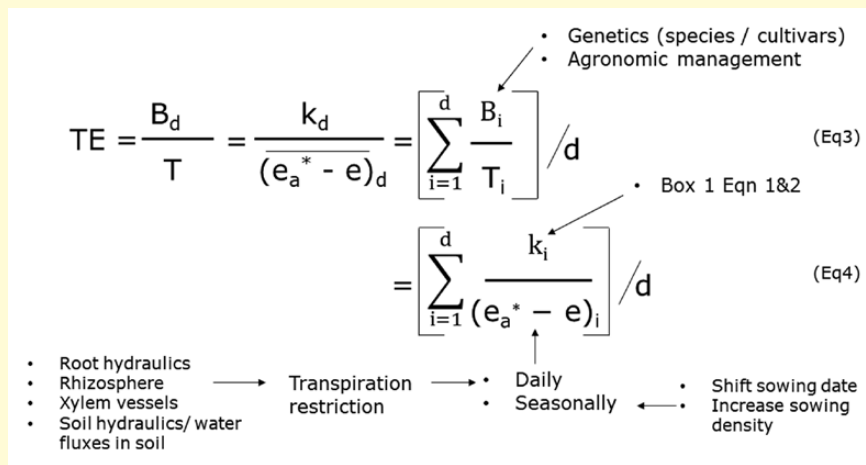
- Genetics (species / cultivars)
- Agronomic management

$TE = \frac{B_d}{T} = \frac{k_d}{\overline{(e_a^* - e)}_d} = \left[\sum_{i=1}^{d} \frac{B_i}{T_i}\right] \Big/ d$ (Eq3)

- Box 1 Eqn 1&2

$= \left[\sum_{i=1}^{d} \frac{k_i}{(e_a^* - e)_i}\right] \Big/ d$ (Eq4)

- Root hydraulics
- Rhizosphere
- Xylem vessels
- Soil hydraulics/ water fluxes in soil

Transpiration restriction

- Daily
- Seasonally

- Shift sowing date
- Increase sowing density